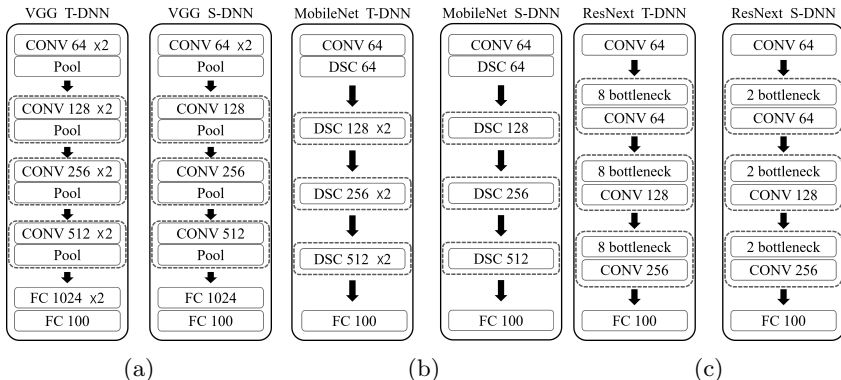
VGG T-DNN

CONV 64 x2
Pool
CONV 128 x2
Pool
CONV 256 x2
Pool
CONV 512 x2
Pool
FC 1024 x2
FC 100

VGG S-DNN

CONV 64 x2
Pool
CONV 128
Pool
CONV 256
Pool
CONV 512
Pool
FC 1024
FC 100

MobileNet T-DNN

CONV 64
DSC 64
DSC 128 x2
DSC 256 x2
DSC 512 x2
FC 100

MobileNet S-DNN

CONV 64
DSC 64
DSC 128
DSC 256
DSC 512
FC 100

ResNext T-DNN

CONV 64
8 bottleneck
CONV 64
8 bottleneck
CONV 128
8 bottleneck
CONV 256
FC 100

ResNext S-DNN

CONV 64
2 bottleneck
CONV 64
2 bottleneck
CONV 128
2 bottleneck
CONV 256
FC 100

(a)
(b)
(c)